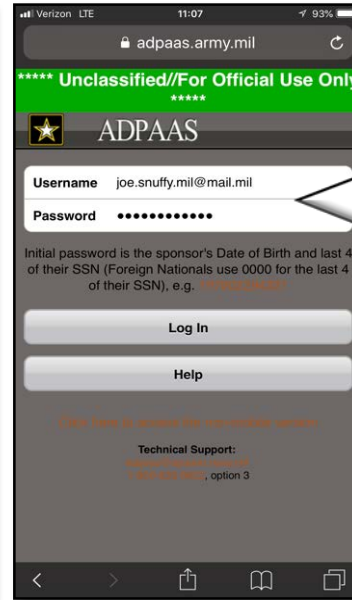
Verizon LTE 11:07 93%

adpaas.army.mil

***** Unclassified//For Official Use Only *****

ADPAAS

Username joe.snuffy.mil@mail.mil

Password ••••••••••••

Initial password is the sponsor's Date of Birth and last 4 of their SSN (Foreign Nationals use 0000 for the last 4 of their SSN), e.g. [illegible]

Log In

Help

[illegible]

Technical Support:
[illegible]
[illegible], option 3